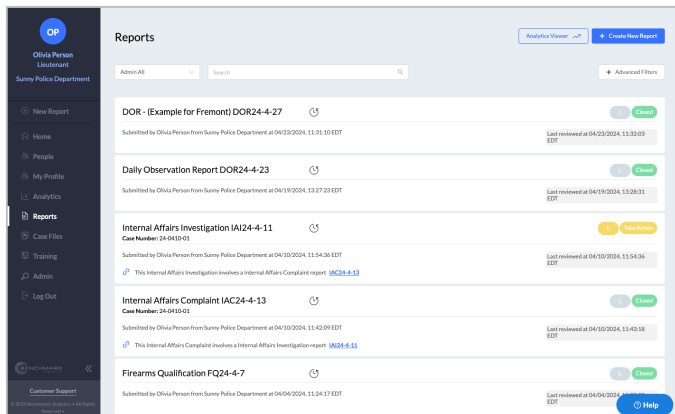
OP
Olivia Person
Lieutenant
Sunny Police Department

New Report
Home
People
My Profile
Analytics
Reports
Case Files
Training
Admin
Log Out

BENCHMARK

Customer Support
© 2024 Benchmark Analytics • All Rights Reserved •

Reports

Analytics Viewer

+ Create New Report

Admin All

Search

+ Advanced Filters

DOR - (Example for Fremont) DOR24-4-27

L Closed

Submitted by Olivia Person from Sunny Police Department at 04/23/2024, 11:31:10 EDT

Last reviewed at 04/23/2024, 11:32:03 EDT

Daily Observation Report DOR24-4-23

L Closed

Submitted by Olivia Person from Sunny Police Department at 04/19/2024, 13:27:23 EDT

Last reviewed at 04/19/2024, 13:28:31 EDT

Internal Affairs Investigation IAI24-4-11

Case Number: 24-0410-01

L Take Action

Submitted by Olivia Person from Sunny Police Department at 04/10/2024, 11:54:36 EDT

Last reviewed at 04/10/2024, 11:54:36 EDT

This Internal Affairs Investigation involves a Internal Affairs Complaint report IAC24-4-13

Internal Affairs Complaint IAC24-4-13

Case Number: 24-0410-01

L Closed

Submitted by Olivia Person from Sunny Police Department at 04/10/2024, 11:42:09 EDT

Last reviewed at 04/10/2024, 11:43:18 EDT

This Internal Affairs Complaint involves a Internal Affairs Investigation report IAI24-4-11

Firearms Qualification FQ24-4-7

L Closed

Submitted by Olivia Person from Sunny Police Department at 04/04/2024, 11:24:17 EDT

Last reviewed at 04/04/2024, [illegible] EDT

Help